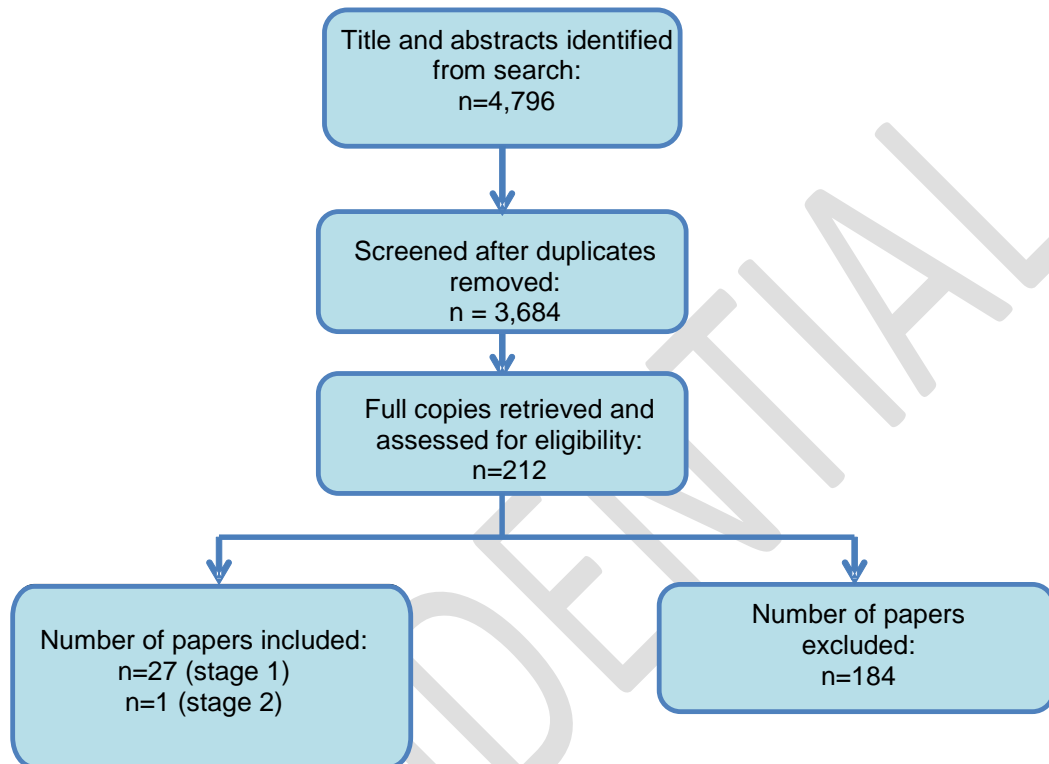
Title and abstracts identified from search:
n=4,796

Screened after duplicates removed:
n = 3,684

Full copies retrieved and assessed for eligibility:
n=212

Number of papers included:
n=27 (stage 1)
n=1 (stage 2)

Number of papers excluded:
n=184

DENTIAL